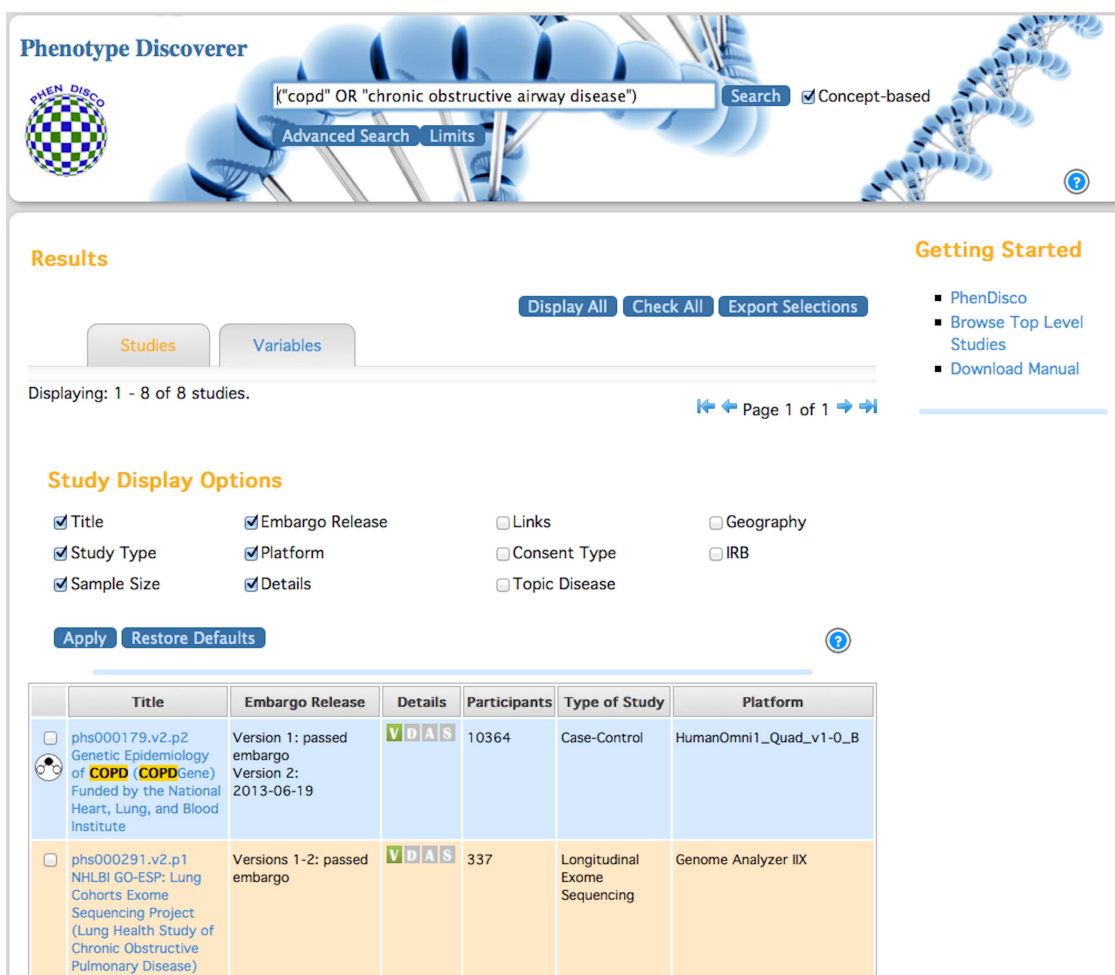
Phenotype Discoverer

PHEN DISCO

("copd" OR "chronic obstructive airway disease")

Search

Concept-based

Advanced Search Limits

Results

Display All Check All Export Selections

Studies Variables

Displaying: 1 - 8 of 8 studies.

Page 1 of 1

Study Display Options

Title
Embargo Release
Links
Geography
Study Type
Platform
Consent Type
IRB
Sample Size
Details
Topic Disease

Apply Restore Defaults

| | Title | Embargo Release | Details | Participants | Type of Study | Platform |
|---|---|---|---|---|---|---|
| | phs000179.v2.p2 Genetic Epidemiology of COPD (COPDGene) Funded by the National Heart, Lung, and Blood Institute | Version 1: passed embargo Version 2: 2013-06-19 | V D A S | 10364 | Case-Control | HumanOmni1_Quad_v1-0_B |
| | phs000291.v2.p1 NHLBI GO-ESP: Lung Cohorts Exome Sequencing Project (Lung Health Study of Chronic Obstructive Pulmonary Disease) | Versions 1-2: passed embargo | V D A S | 337 | Longitudinal Exome Sequencing | Genome Analyzer IIX |

Getting Started

PhenDisco
Browse Top Level Studies
Download Manual